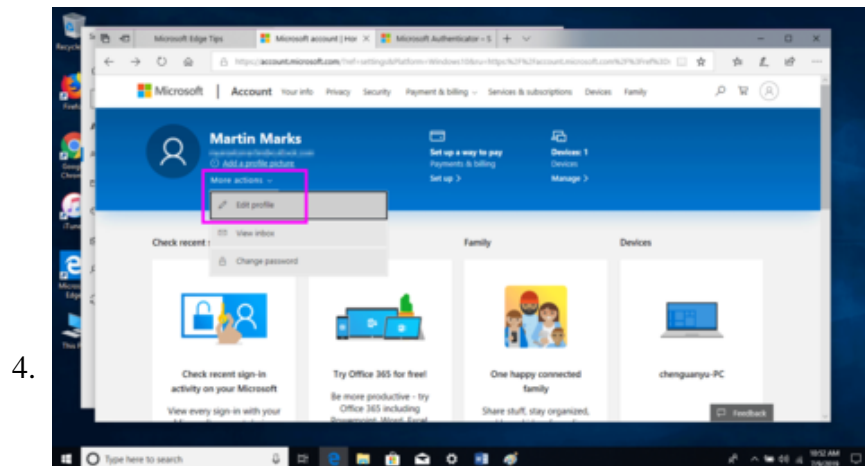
4.

Recycle

Firefox

Google Chrome

iTunes

Microsoft Edge

This PC

Microsoft Edge Tips | Microsoft account | Hor × | Microsoft Authenticator – S | +

https://account.microsoft.com/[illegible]

Microsoft | Account Your info Privacy Security Payment & billing Services & subscriptions Devices Family

Martin Marks
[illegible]
Add a profile picture
More actions

Edit profile
View inbox
Change password

Set up a way to pay
Payments & billing
Set up >

Devices: 1
Devices
Manage >

Check recent

Family

Devices

Check recent sign-in activity on your Microsoft
View every sign-in with your

Try Office 365 for free!
Be more productive - try Office 365 including

One happy connected family
Share stuff, stay organized,

chenguanyu-PC

Feedback

Type here to search

10:52 AM
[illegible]